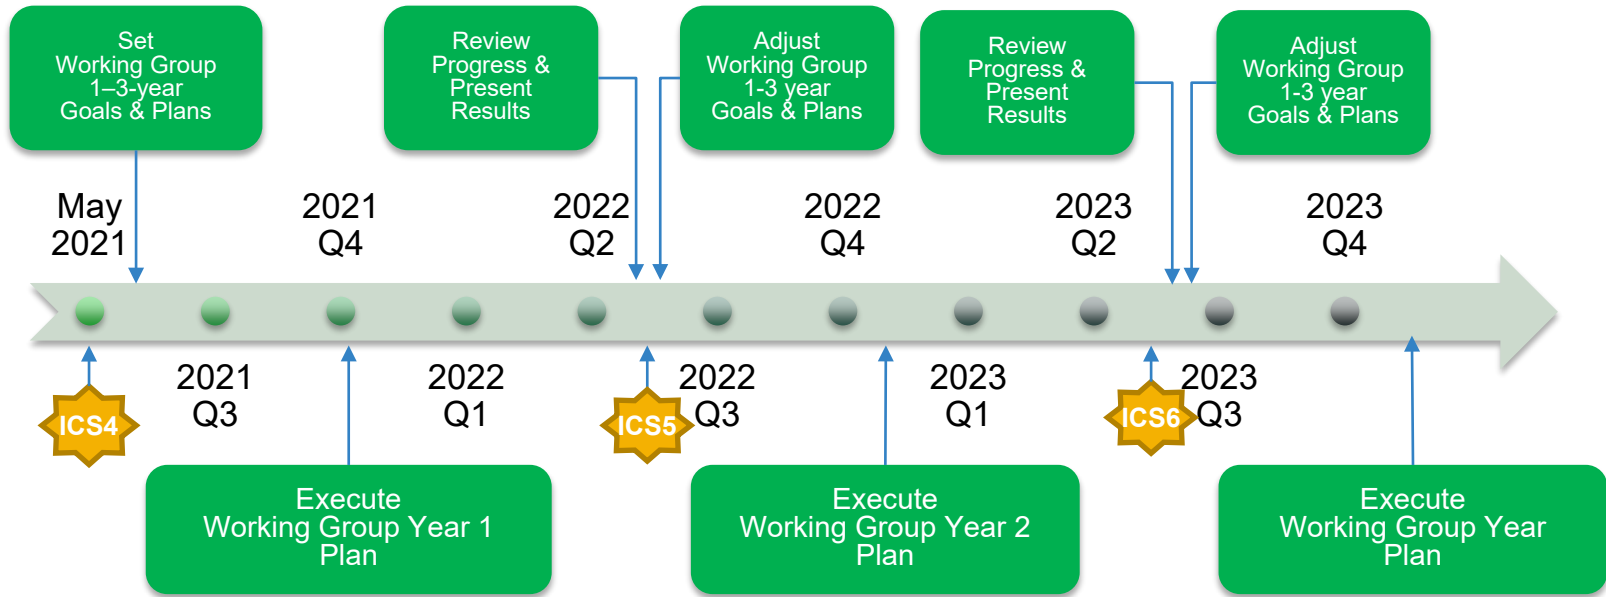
Set Working Group 1–3-year Goals & Plans

Review Progress & Present Results

Adjust Working Group 1-3 year Goals & Plans

Review Progress & Present Results

Adjust Working Group 1-3 year Goals & Plans

May 2021

2021 Q4

2022 Q2

2022 Q4

2023 Q2

2023 Q4

ICS4

2021 Q3

2022 Q1

ICS5

2022 Q3

2023 Q1

ICS6

2023 Q3

Execute Working Group Year 1 Plan

Execute Working Group Year 2 Plan

Execute Working Group Year Plan